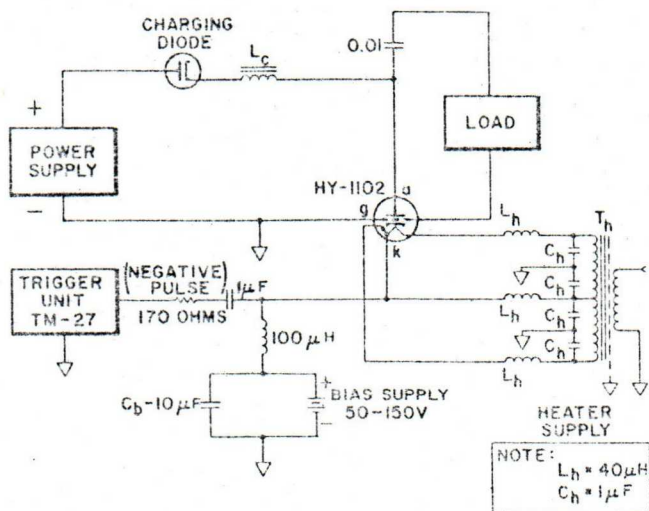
CHARGING DIODE

$L_c$

0.01

+

POWER SUPPLY

−

LOAD

HY-1102

a

g

k

$L_h$

$T_h$

$C_h$

$C_h$

$L_h$

$C_h$

$C_h$

$L_h$

TRIGGER UNIT TM-27

(NEGATIVE) PULSE

170 OHMS

$1\mu F$

$100\mu H$

$C_b - 10\mu F$

+

BIAS SUPPLY 50-150V

−

HEATER SUPPLY

NOTE:
$L_h = 40\mu H$
$C_h = 1\mu F$